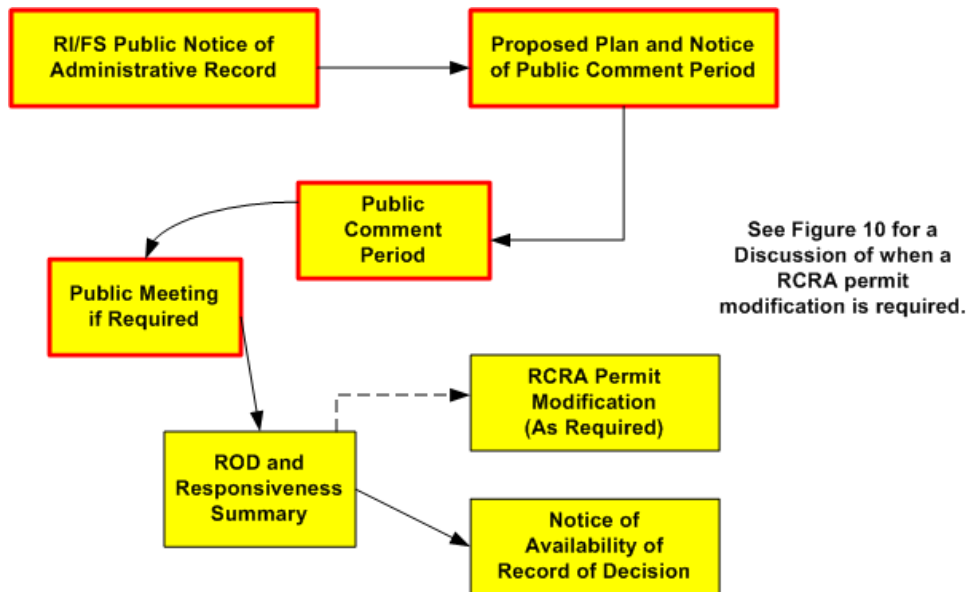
RI/FS Public Notice of Administrative Record

Proposed Plan and Notice of Public Comment Period

Public Comment Period

Public Meeting if Required

See Figure 10 for a Discussion of when a RCRA permit modification is required.

RCRA Permit Modification (As Required)

ROD and Responsiveness Summary

Notice of Availability of Record of Decision